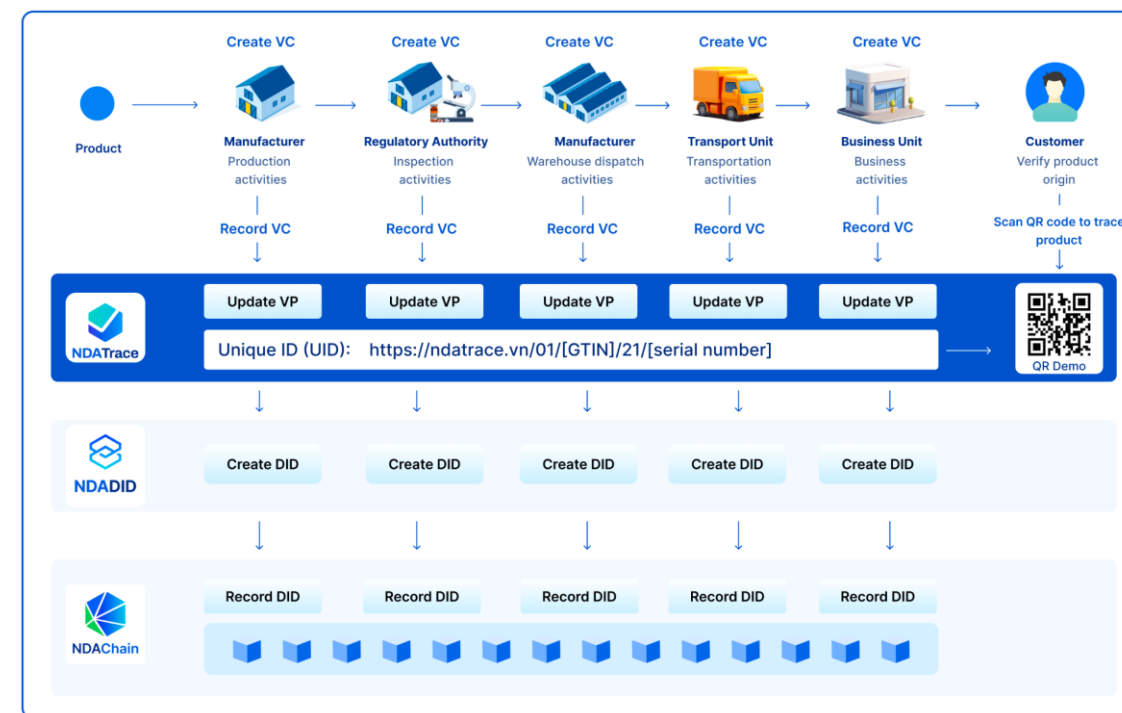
Create VC Create VC Create VC Create VC Create VC

Product

Manufacturer
Production activities

Regulatory Authority
Inspection activities

Manufacturer
Warehouse dispatch activities

Transport Unit
Transportation activities

Business Unit
Business activities

Customer
Verify product origin

Record VC Record VC Record VC Record VC Record VC

Scan QR code to trace product

NDATrace

Update VP Update VP Update VP Update VP Update VP

Unique ID (UID): https://ndatrace.vn/01/[GTIN]/21/[serial number]

QR Demo

NDADID

Create DID Create DID Create DID Create DID Create DID

NDAChain

Record DID Record DID Record DID Record DID Record DID